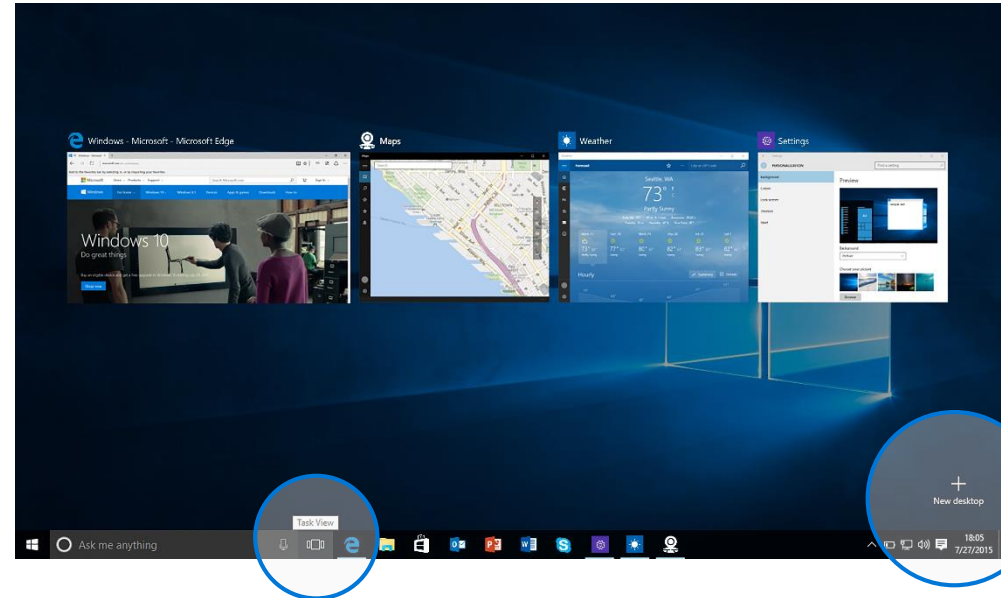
Windows - Microsoft - Microsoft Edge

Windows 10
Do great things

Maps

Weather

Seattle, WA
73°
Partly Sunny

Hourly

Settings

PERSONALIZATION

Preview

Background

Choose your picture

Browse

+
New desktop

Task View

Ask me anything

18:05
7/27/2015